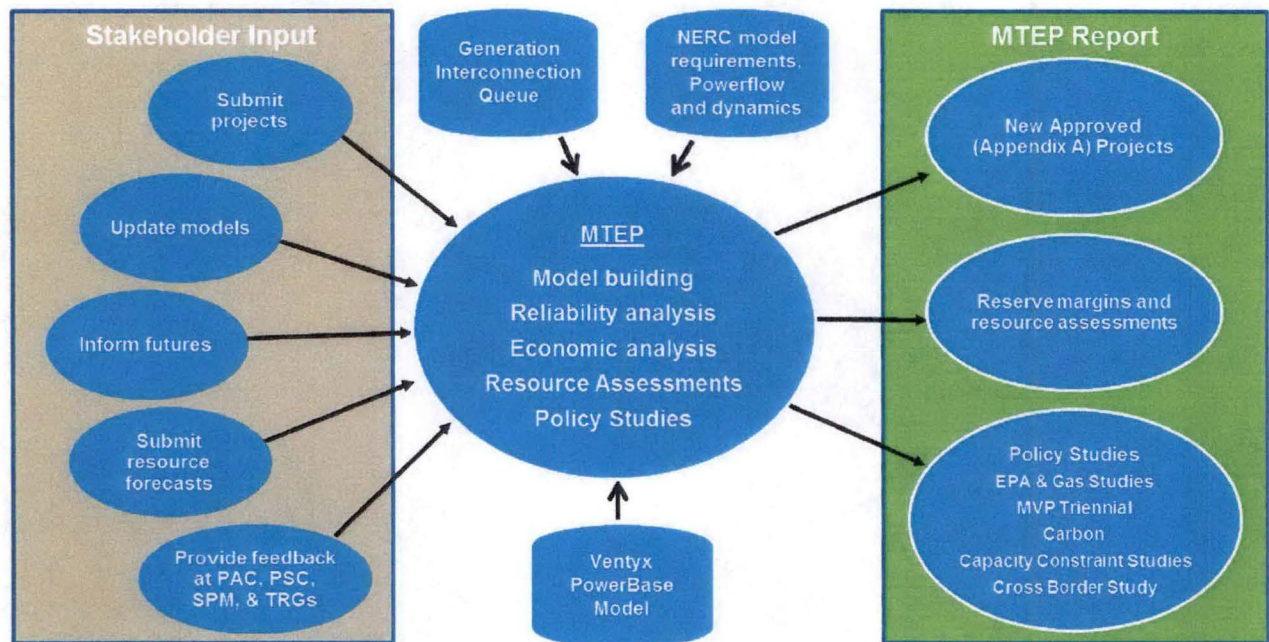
Stakeholder Input

Submit projects

Update models

Inform futures

Submit resource forecasts

Provide feedback at PAC, PSC, SPM, & TRGs

Generation Interconnection Queue

NERC model requirements, Powerflow and dynamics

MTEP

Model building

Reliability analysis

Economic analysis

Resource Assessments

Policy Studies

Ventyx PowerBase Model

MTEP Report

New Approved (Appendix A) Projects

Reserve margins and resource assessments

Policy Studies

EPA & Gas Studies

MVP Triennial

Carbon

Capacity Constraint Studies

Cross Border Study